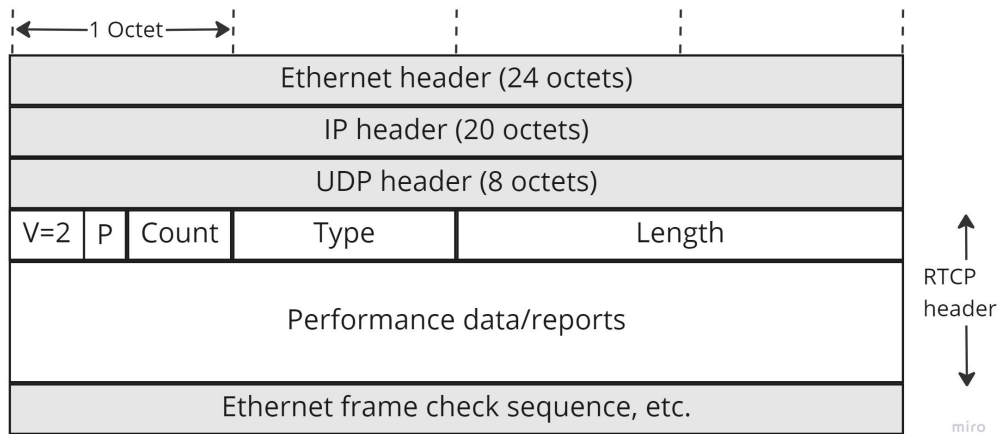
1 Octet

Ethernet header (24 octets)

IP header (20 octets)

UDP header (8 octets)

| V=2 | P | Count | Type | Length |
|---|---|---|---|---|

Performance data/reports

Ethernet frame check sequence, etc.

RTCP header

miro